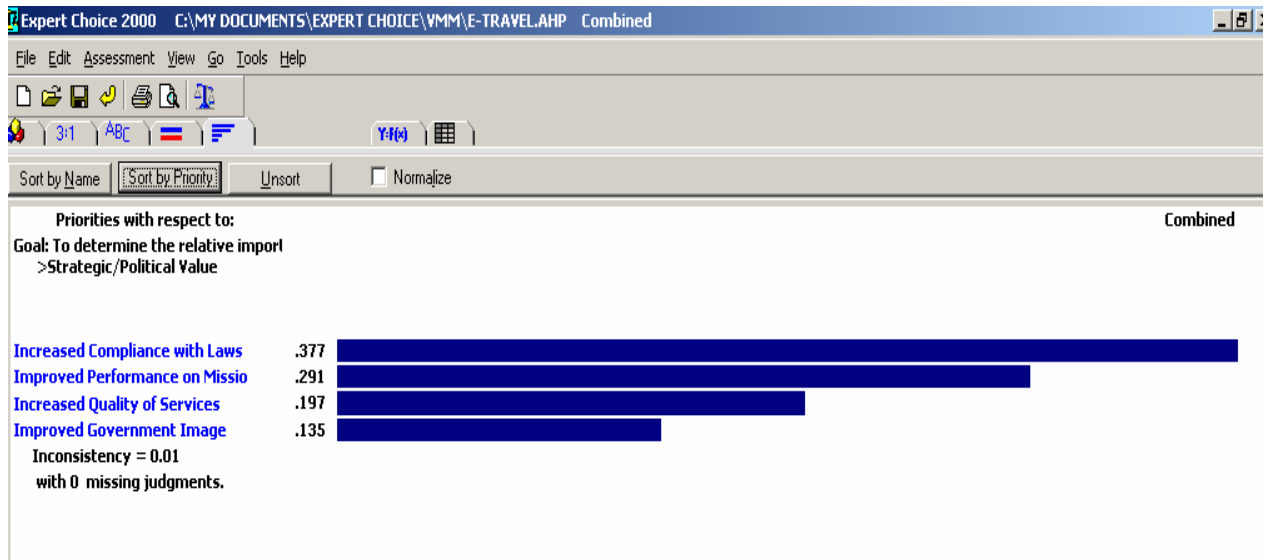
Expert Choice 2000 C:\MY DOCUMENTS\EXPERT CHOICE\VMM\E-TRAVEL.AHP Combined

File Edit Assessment View Go Tools Help

3:1 ABC Y=f(x)

Sort by Name Sort by Priority Unsort Normalize

Priorities with respect to:
Goal: To determine the relative import
>Strategic/Political Value

Combined

| | |
|---|---|
| Increased Compliance with Laws | .377 |
| Improved Performance on Missio | .291 |
| Increased Quality of Services | .197 |
| Improved Government Image | .135 |

Inconsistency = 0.01
with 0 missing judgments.